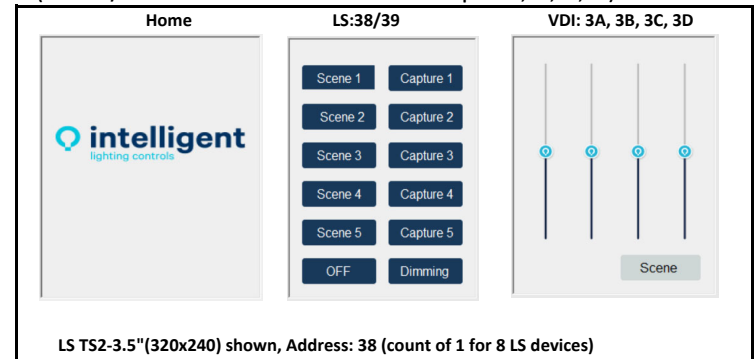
Home

intelligent
lighting controls

LS:38/39

| Scene 1 | Capture 1 |
|---|---|
| Scene 2 | Capture 2 |
| Scene 3 | Capture 3 |
| Scene 4 | Capture 4 |
| Scene 5 | Capture 5 |
| OFF | Dimming |

VDI: 3A, 3B, 3C, 3D

Scene

LS TS2-3.5"(320x240) shown, Address: 38 (count of 1 for 8 LS devices)